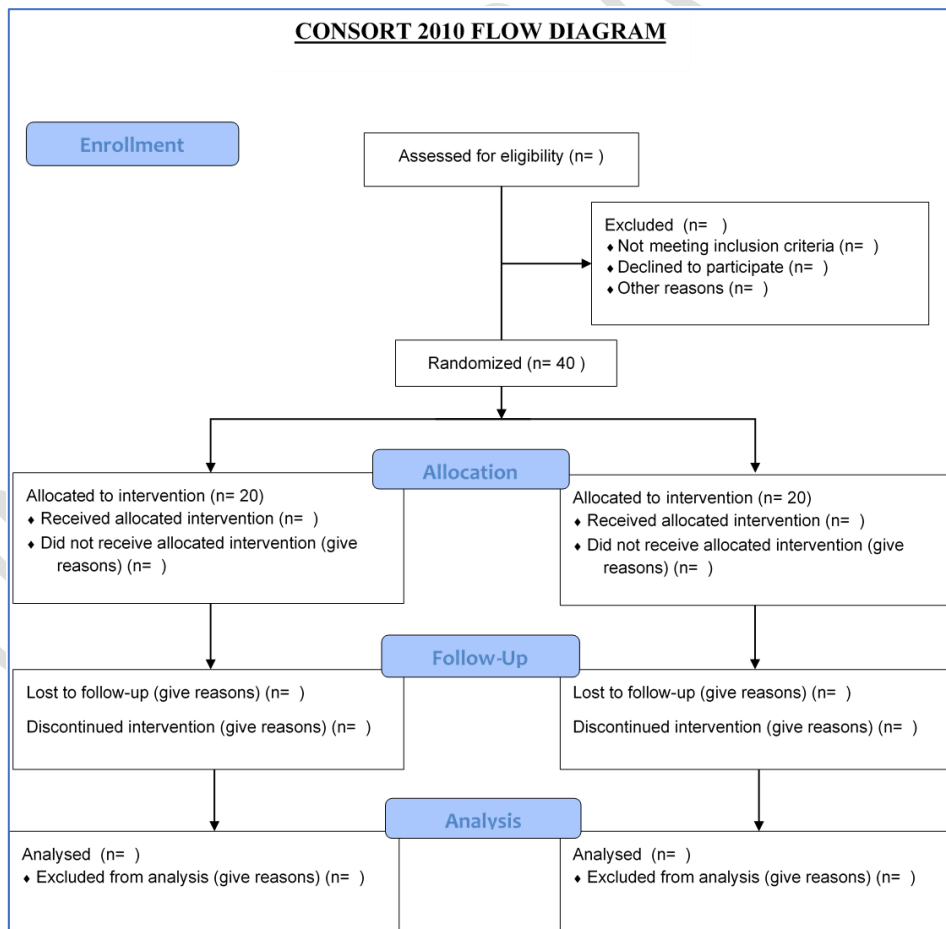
CONSORT 2010 FLOW DIAGRAM

Enrollment

Assessed for eligibility (n= )

Excluded (n= )
♦ Not meeting inclusion criteria (n= )
♦ Declined to participate (n= )
♦ Other reasons (n= )

Randomized (n= 40 )

Allocation

Allocated to intervention (n= 20)
♦ Received allocated intervention (n= )
♦ Did not receive allocated intervention (give reasons) (n= )

Allocated to intervention (n= 20)
♦ Received allocated intervention (n= )
♦ Did not receive allocated intervention (give reasons) (n= )

Follow-Up

Lost to follow-up (give reasons) (n= )

Discontinued intervention (give reasons) (n= )

Lost to follow-up (give reasons) (n= )

Discontinued intervention (give reasons) (n= )

Analysis

Analysed (n= )
♦ Excluded from analysis (give reasons) (n= )

Analysed (n= )
♦ Excluded from analysis (give reasons) (n= )